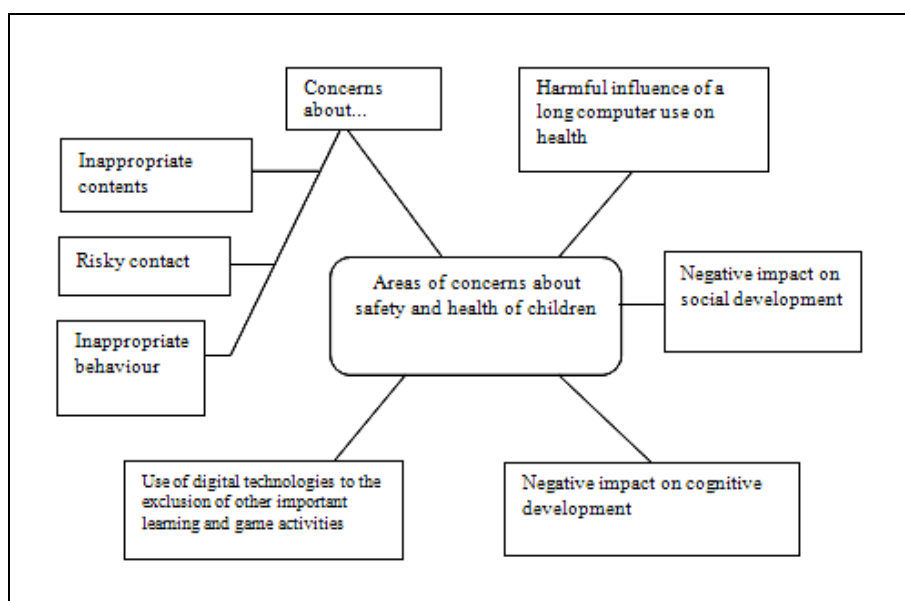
Concerns about...

Inappropriate contents

Risky contact

Inappropriate behaviour

Harmful influence of a long computer use on health

Areas of concerns about safety and health of children

Negative impact on social development

Use of digital technologies to the exclusion of other important learning and game activities

Negative impact on cognitive development